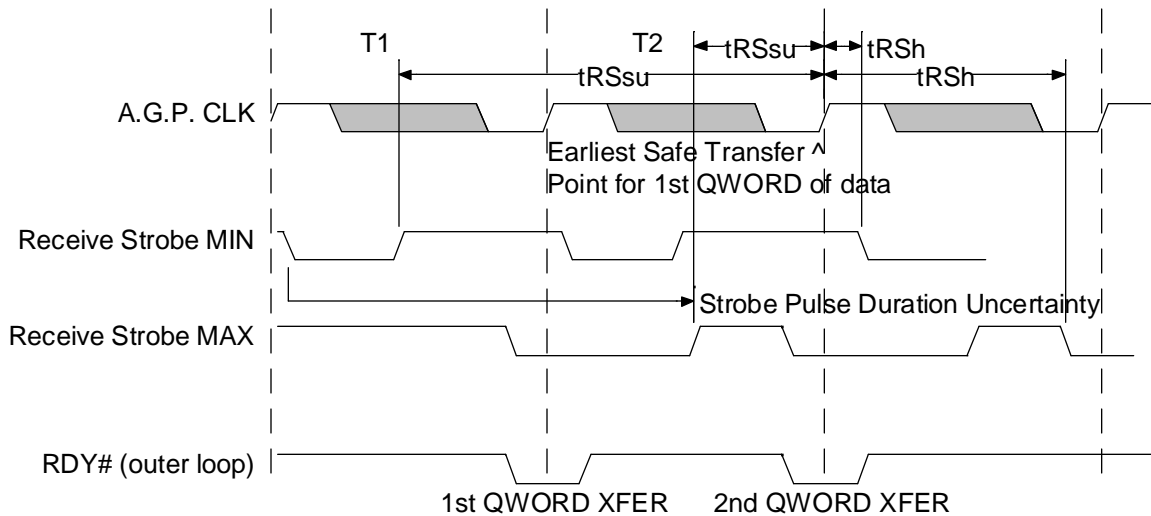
T1

T2

tRSsu

tRSh

tRSsu

tRSh

A.G.P. CLK

Earliest Safe Transfer ^
Point for 1st QWORD of data

Receive Strobe MIN

Strobe Pulse Duration Uncertainty

Receive Strobe MAX

RDY# (outer loop)

1st QWORD XFER

2nd QWORD XFER